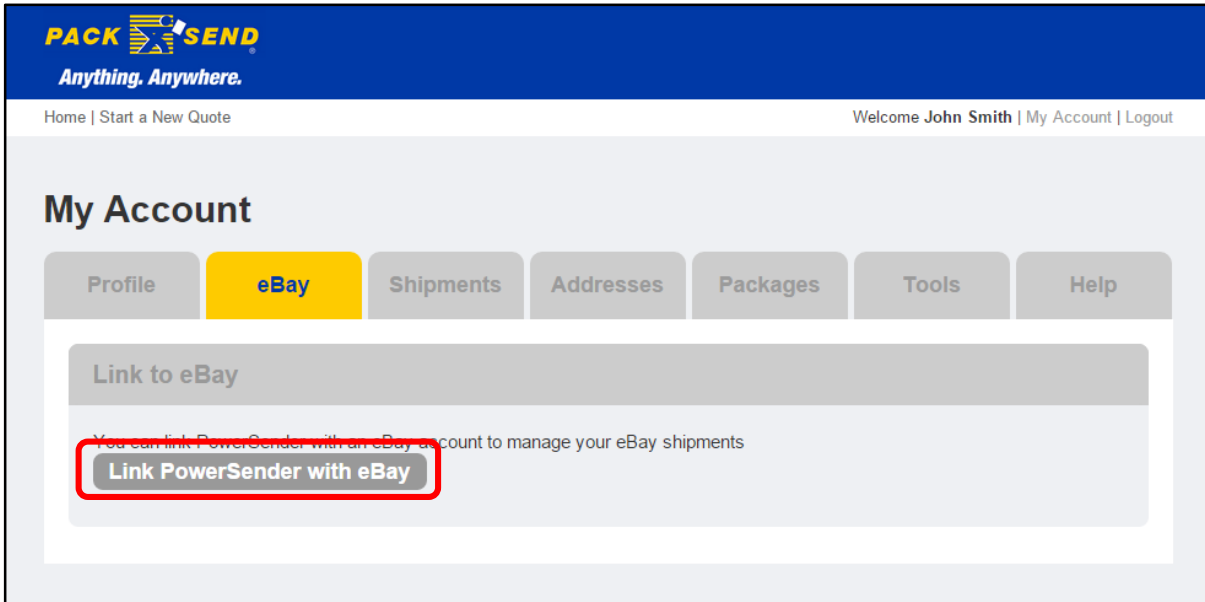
PACK SEND
Anything. Anywhere.

Home | Start a New Quote

Welcome John Smith | My Account | Logout

My Account

Profile
eBay
Shipments
Addresses
Packages
Tools
Help

Link to eBay

You can link PowerSender with an eBay account to manage your eBay shipments

Link PowerSender with eBay